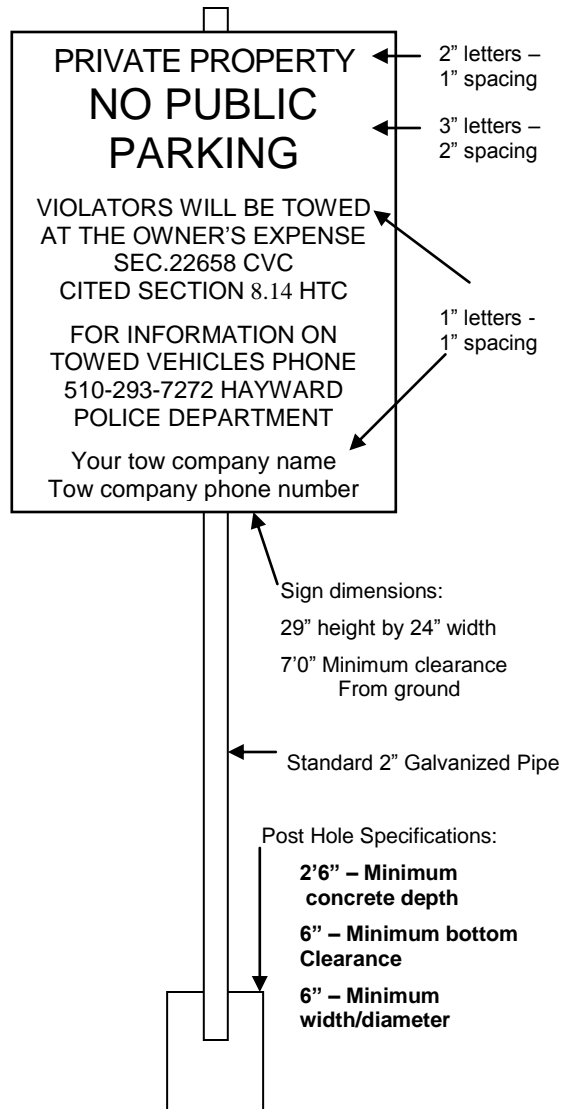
PRIVATE PROPERTY

2" letters – 1" spacing

NO PUBLIC PARKING

3" letters – 2" spacing

VIOLATORS WILL BE TOWED AT THE OWNER'S EXPENSE SEC.22658 CVC CITED SECTION 8.14 HTC

FOR INFORMATION ON TOWED VEHICLES PHONE 510-293-7272 HAYWARD POLICE DEPARTMENT

1" letters - 1" spacing

Your tow company name
Tow company phone number

Sign dimensions:

29" height by 24" width

7'0" Minimum clearance From ground

Standard 2" Galvanized Pipe

Post Hole Specifications:

**2'6" – Minimum concrete depth**

**6" – Minimum bottom Clearance**

**6" – Minimum width/diameter**